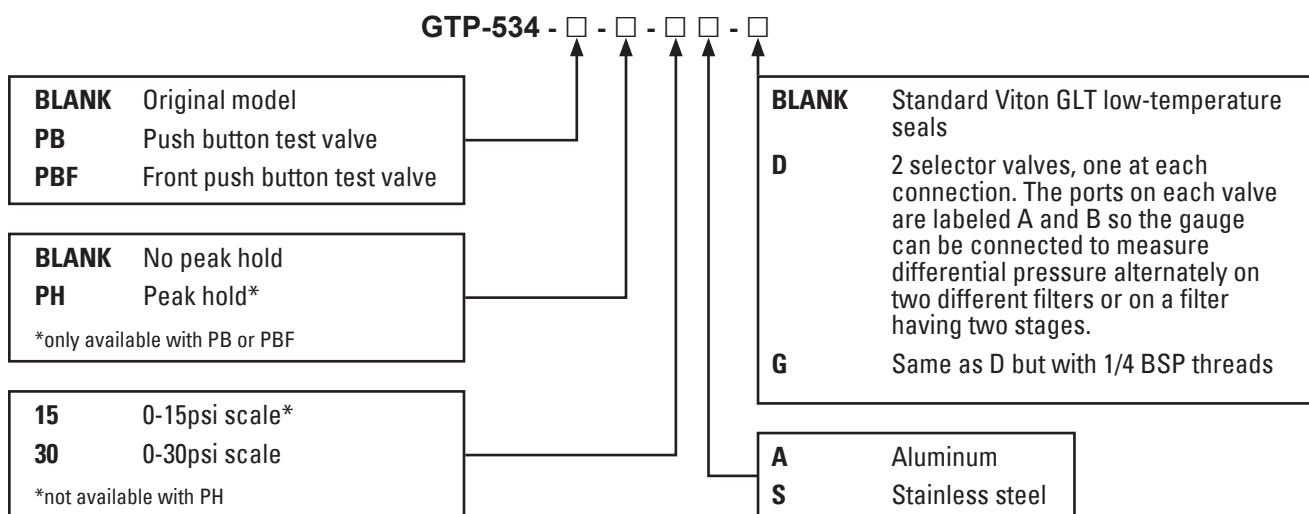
GTP-534 - □ - □ - □ □ - □

| BLANK | Original model |
|---|---|
| PB | Push button test valve |
| PBF | Front push button test valve |

| BLANK | No peak hold |
|---|---|
| PH | Peak hold* |

*only available with PB or PBF

| 15 | 0-15psi scale* |
|---|---|
| 30 | 0-30psi scale |

*not available with PH

| BLANK | Standard Viton GLT low-temperature seals |
|---|---|
| D | 2 selector valves, one at each connection. The ports on each valve are labeled A and B so the gauge can be connected to measure differential pressure alternately on two different filters or on a filter having two stages. |
| G | Same as D but with 1/4 BSP threads |

| A | Aluminum |
|---|---|
| S | Stainless steel |